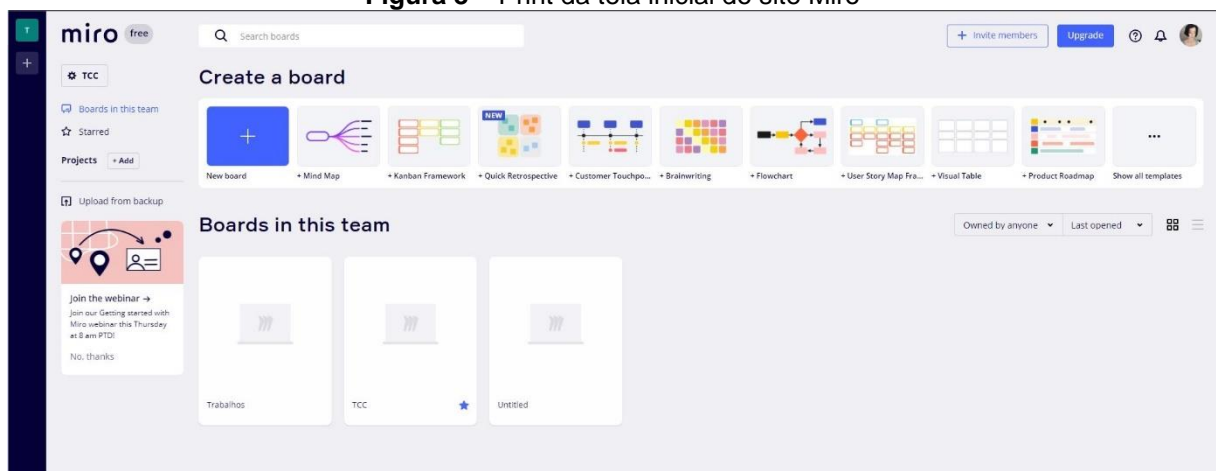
Figura 3 – Print da tela inicial do site Miro

T
+
miro free
Search boards
+ Invite members
Upgrade

TCC
Boards in this team
Starred
Projects + Add
Upload from backup

Join the webinar →
Join our Getting started with Miro webinar this Thursday at 8 am PTD!
No, thanks

Create a board
NEW
New board
+ Mind Map
+ Kanban Framework
+ Quick Retrospective
+ Customer Touchpo...
+ Brainwriting
+ Flowchart
+ User Story Map Fra...
+ Visual Table
+ Product Roadmap
...
Show all templates

Boards in this team
Owned by anyone
Last opened

Trabalhos
TCC
Untitled